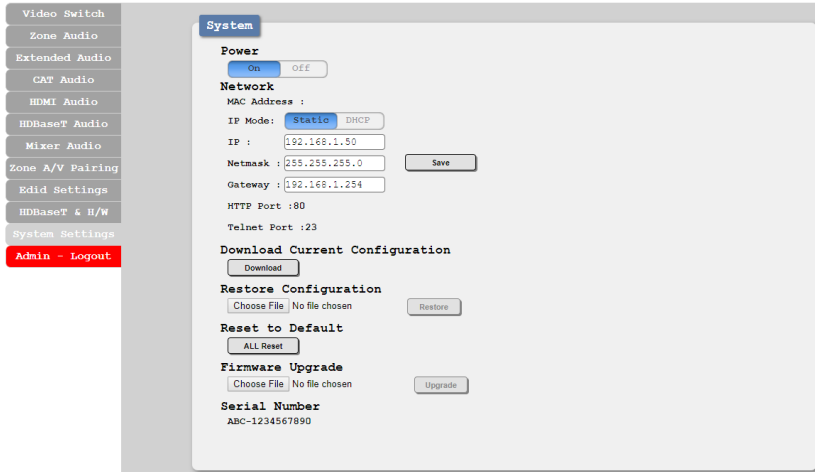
Video Switch
Zone Audio
Extended Audio
CAT Audio
HDMI Audio
HDBaseT Audio
Mixer Audio
Zone A/V Pairing
Edid Settings
HDBaseT & H/W
System Settings
Admin - Logout

System

Power
On Off

Network
MAC Address :
IP Mode: Static DHCP
IP : 192.168.1.50
Netmask : 255.255.255.0 Save
Gateway : 192.168.1.254
HTTP Port :80
Telnet Port :23

Download Current Configuration
Download

Restore Configuration
Choose File No file chosen Restore

Reset to Default
ALL Reset

Firmware Upgrade
Choose File No file chosen Upgrade

Serial Number
ABC-1234567890